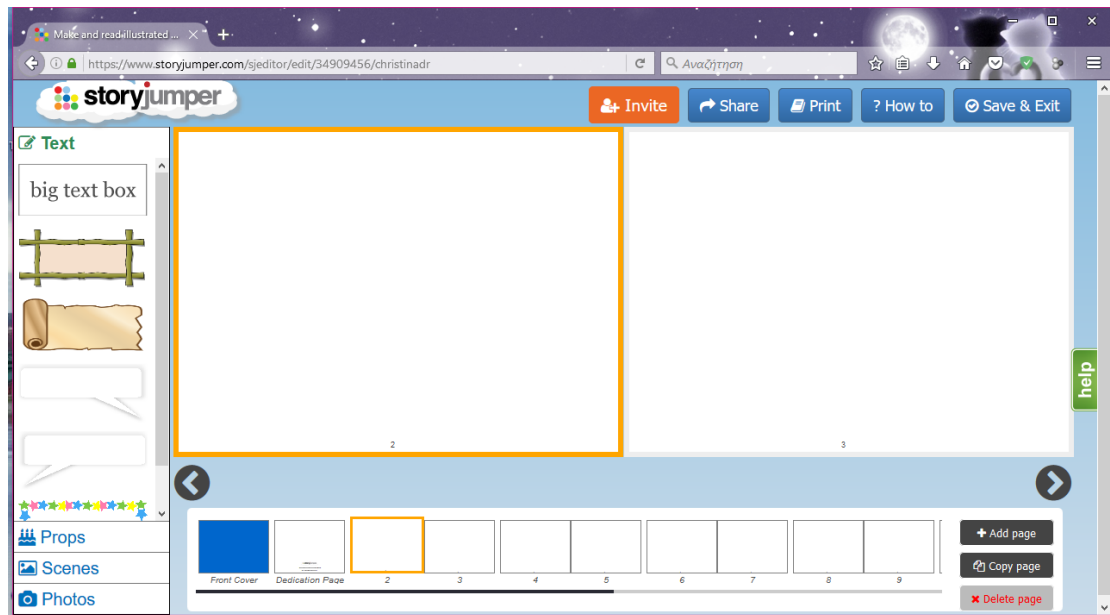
Make and read illustrated ...
https://www.storyjumper.com/sjeditor/edit/34909456/christinadr
Αναζήτηση
storyjumper
Invite
Share
Print
? How to
Save & Exit
Text
big text box
Props
Scenes
Photos
2
3
help
Front Cover
Dedication Page
2
3
4
5
6
7
8
9
Add page
Copy page
Delete page